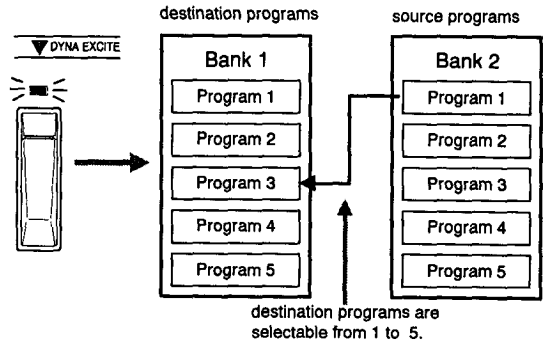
destination programs

source programs

▼DYNA EXCITE

Bank 1

Program 1

Program 2

Program 3

Program 4

Program 5

Bank 2

Program 1

Program 2

Program 3

Program 4

Program 5

destination programs are selectable from 1 to 5.